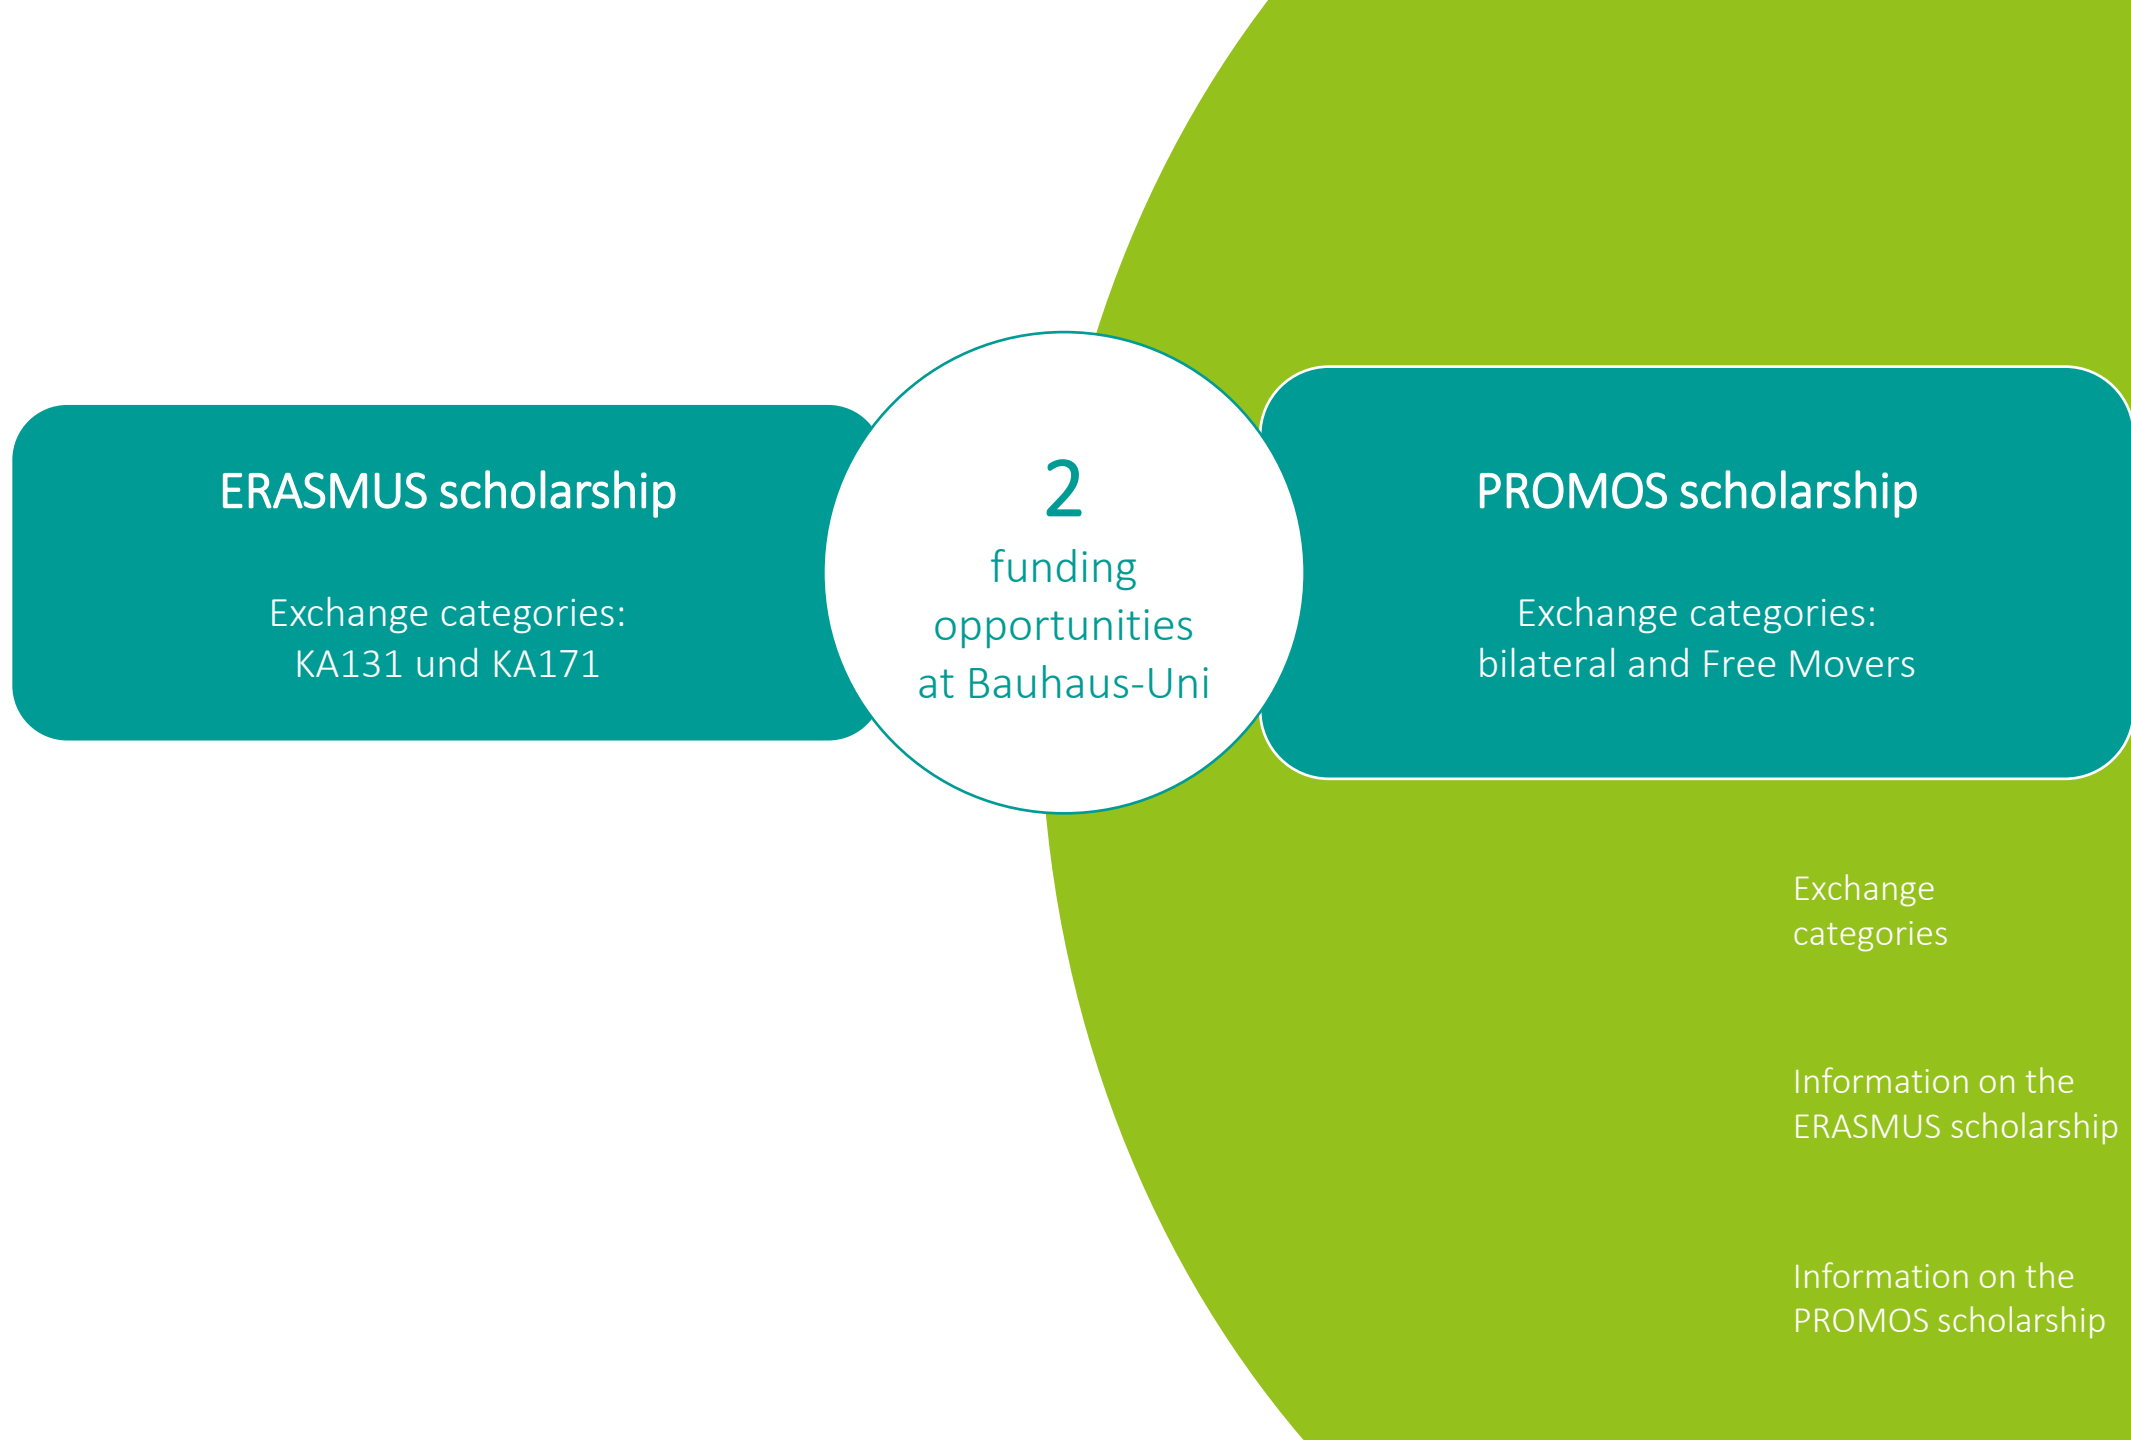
ERASMUS scholarship

Exchange categories:
KA131 und KA171

2
funding opportunities at Bauhaus-Uni

PROMOS scholarship

Exchange categories:
bilateral and Free Movers

Exchange categories

Information on the ERASMUS scholarship

Information on the PROMOS scholarship